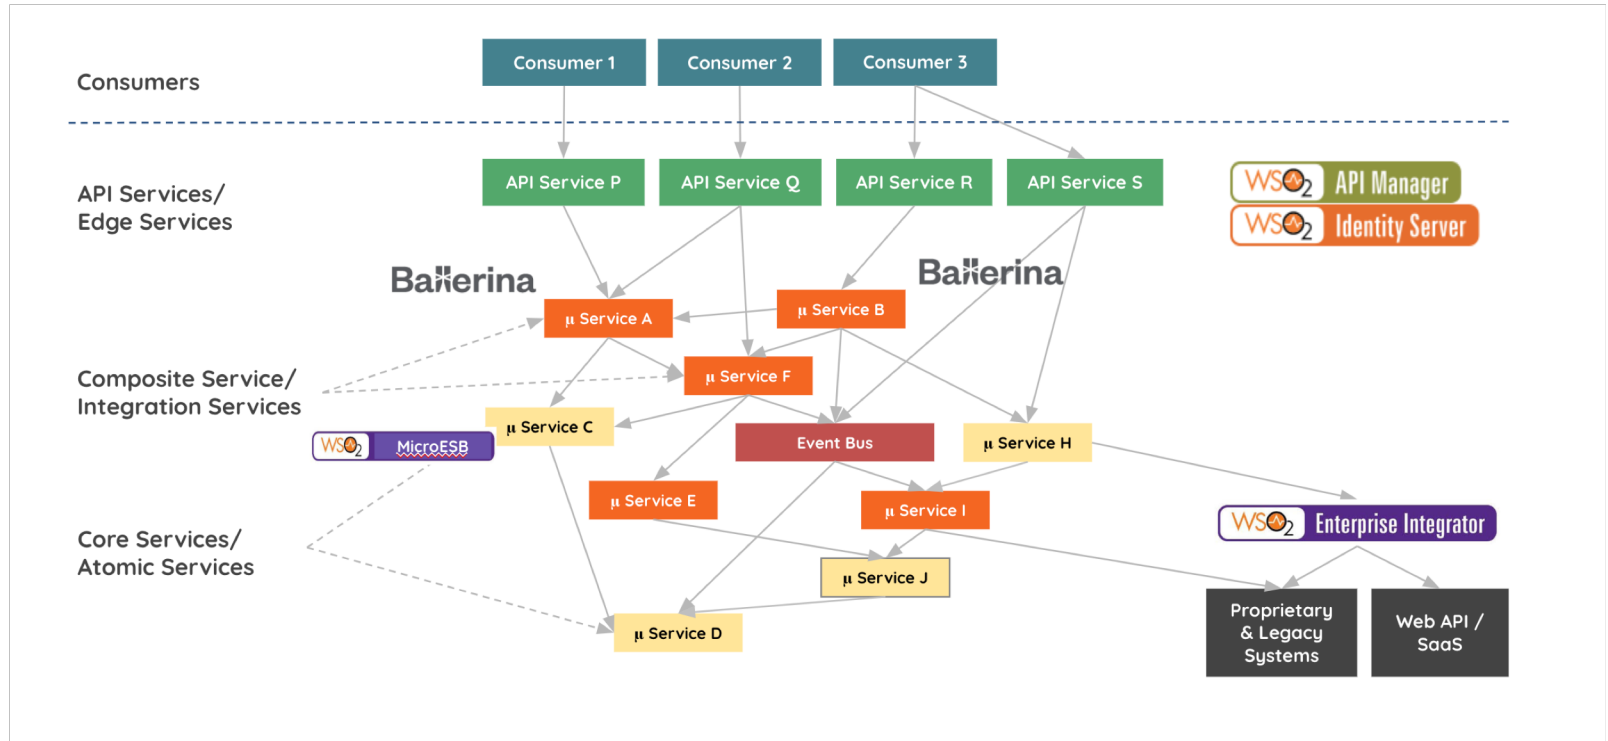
Consumers

Consumer 1

Consumer 2

Consumer 3

API Services/
Edge Services

API Service P

API Service Q

API Service R

API Service S

WSO2 API Manager

WSO2 Identity Server

Ballerina

Ballerina

µ Service A

µ Service B

Composite Service/
Integration Services

µ Service F

µ Service C

WSO2 MicroESB

Event Bus

µ Service H

µ Service E

µ Service I

WSO2 Enterprise Integrator

Core Services/
Atomic Services

µ Service J

µ Service D

Proprietary & Legacy Systems

Web API / SaaS